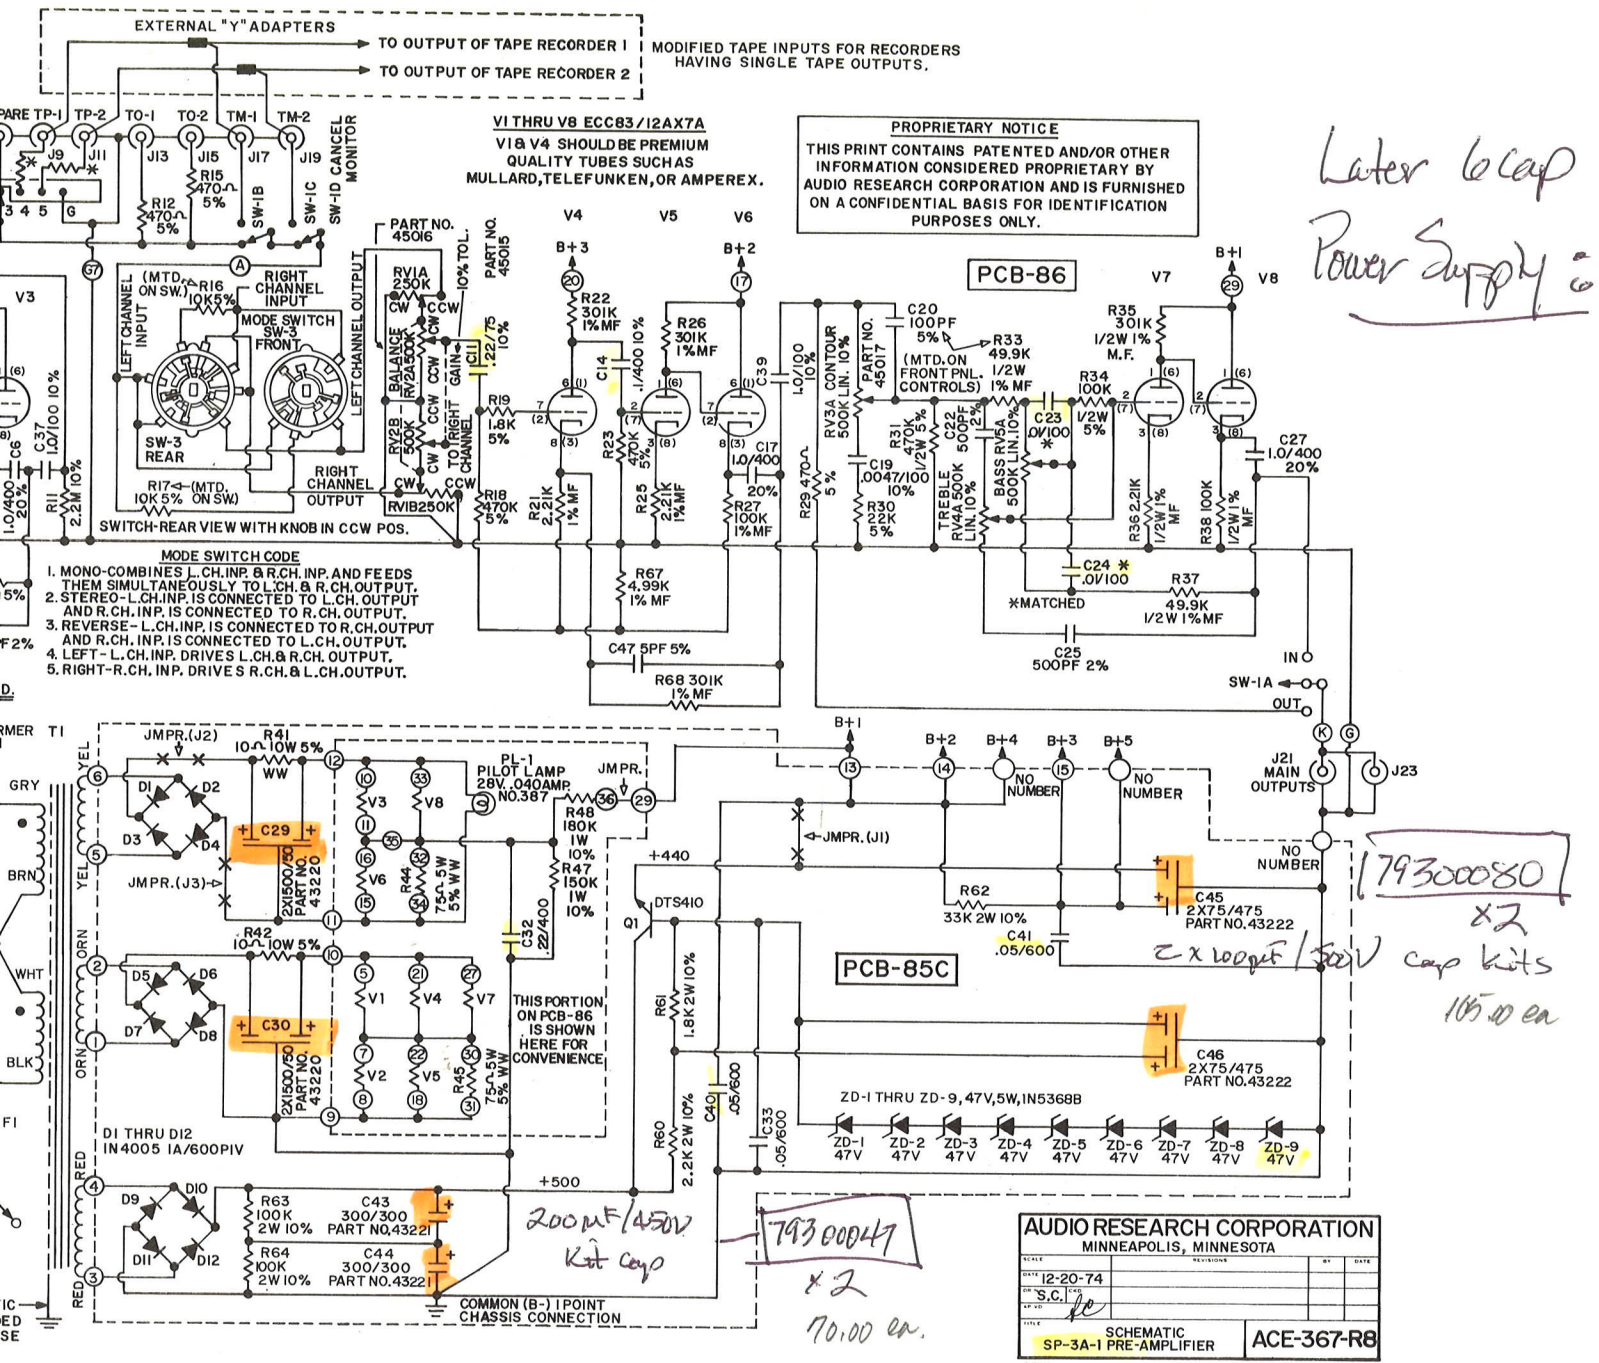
EXTERNAL "Y" ADAPTERS
TO OUTPUT OF TAPE RECORDER 1
TO OUTPUT OF TAPE RECORDER 2
MODIFIED TAPE INPUTS FOR RECORDERS HAVING SINGLE TAPE OUTPUTS.

PARE TP-1 TP-2 TO-1 TO-2 TM-1 TM-2
J9 J11 J13 J15 J17 J19
3 4 5 G
R12 470Ω 5%
R15 470Ω 5%
SW-1B SW-1C SW-1D CANCEL MONITOR

V1 THRU V8 ECC83/12AX7A
V1 & V4 SHOULD BE PREMIUM QUALITY TUBES SUCH AS MULLARD, TELEFUNKEN, OR AMPEREX.

PROPRIETARY NOTICE
THIS PRINT CONTAINS PATENTED AND/OR OTHER INFORMATION CONSIDERED PROPRIETARY BY AUDIO RESEARCH CORPORATION AND IS FURNISHED ON A CONFIDENTIAL BASIS FOR IDENTIFICATION PURPOSES ONLY.

Later 6 cap Power Supply

PCB-86

V3 V4 V5 V6 V7 V8
B+3 B+2 B+1
PART NO. 45016
RV1A 250K CW CCW
10% TOL.
PART NO. 45015
R22 301K 1% MF
R26 301K 1% MF
C14 .1/400 10%
C39 1.0/100 10%
C11 .22/75 10%
RIGHT CHANNEL INPUT
LEFT CHANNEL INPUT
(MTD. ON SW.) R16 10K 5%
MODE SWITCH SW-3 FRONT
LEFT CHANNEL OUTPUT
BALANCE RV2A 500K
GAIN TO RIGHT CHANNEL
SW-3 REAR
RV2B 500K
R19 1.8K 5%
R23 470K 5%
RIGHT CHANNEL OUTPUT
R17 (MTD. 10K 5% ON SW.)
RV1B 250K
R18 470K 5%
R21 2.21K 1% MF
R25 2.21K 1% MF
C17 1.0/400 20%
R27 100K 1% MF
R29 470Ω 5%
RV3A CONTOUR 500K LIN. 10%
PART NO. 45017
C20 100PF 5%
(MTD. ON FRONT PNL. CONTROLS)
R33 49.9K 1/2W 1% MF
R31 470K 1/2W 5%
C22 500PF 5%
C19 .0047/100 10%
R30 22K 5%
TREBLE RV4A 500K LIN. 10%
BASS RV5A 500K LIN. 10%
C23 .01/100 *
R34 100K 1/2W 5%
R35 301K 1/2W 1% M.F.
R36 2.21K 1/2W 1% MF
R38 100K 1/2W 1% MF
C27 1.0/400 20%
C24 * .01/100
*MATCHED
R37 49.9K 1/2W 1% MF
C25 500PF 2%
C6 C37 1.0/100 10%
1.0/400 R11 2.2M 10%
SWITCH-REAR VIEW WITH KNOB IN CCW POS.

MODE SWITCH CODE
1. MONO-COMBINES L.CH.INP. & R.CH. INP. AND FEEDS THEM SIMULTANEOUSLY TO L.CH. & R.CH. OUTPUT.
2. STEREO-L.CH.INP. IS CONNECTED TO L.CH. OUTPUT AND R.CH.INP. IS CONNECTED TO R.CH. OUTPUT.
3. REVERSE-L.CH.INP. IS CONNECTED TO R.CH.OUTPUT AND R.CH. INP. IS CONNECTED TO L.CH. OUTPUT.
4. LEFT-L.CH.INP. DRIVES L.CH. & R.CH. OUTPUT.
5. RIGHT-R.CH. INP. DRIVES R.CH. & L.CH. OUTPUT.
5%
F 2%
R67 4.99K 1% MF
C47 5PF 5%
R68 301K 1% MF
IN
SW-1A
OUT
D.
RMER T1
JMPR.(J2)
R41 10Ω 10W 5% WW
PILOT LAMP PL-1 28V .040AMP NO.387
JMPR.
R48 180K 1W 10%
R47 150K 1W 10%
B+1 B+2 B+4 B+3 B+5
NO NUMBER
NO NUMBER
J21 MAIN OUTPUTS
J23
NO NUMBER
GRY YEL BRN YEL WHT ORN BLK ORN RED RED
D1 D2 D3 D4
C29
2X1500/50 PART NO. 43220
JMPR.(J3)
V3 V8 V6 V1 V4 V7 V2 V5
R44 75Ω 5W 5% WW
R45 75Ω 5W 5% WW
+440
JMPR. (J1)
DTS410 Q1
R62 33K 2W 10%
C45 2X75/475 PART NO. 43222
C41 .05/600
2 x 100µF / 500V cap kits
105.00 ea
79300080
x2
R42 10Ω 10W 5%
D5 D6 D7 D8
C30
2X1500/50 PART NO. 43220
C32 22/400
THIS PORTION ON PCB-86 IS SHOWN HERE FOR CONVENIENCE
R61 1.8K 2W 10%
PCB-85C
C46 2X75/475 PART NO. 43222
F1
D1 THRU D12 IN4005 1A/600PIV
R60 2.2K 2W 10%
C40 .05/600
C33 .05/600
ZD-1 THRU ZD-9, 47V, 5W, IN5368B
ZD-1 47V ZD-2 47V ZD-3 47V ZD-4 47V ZD-5 47V ZD-6 47V ZD-7 47V ZD-8 47V ZD-9 47V
+500
D9 D10 D11 D12
R63 100K 2W 10%
C43 300/300 PART NO. 43221
R64 100K 2W 10%
C44 300/300 PART NO. 43221
200µF/450V Kit cap
79300047
x2
70.00 ea.
COMMON (B-) 1 POINT CHASSIS CONNECTION
IC
ED
SE

AUDIO RESEARCH CORPORATION
MINNEAPOLIS, MINNESOTA
REVISIONS BY DATE
SCALE
DATE 12-20-74
DR S.C.
CKD
AP VD
TITLE SCHEMATIC SP-3A-1 PRE-AMPLIFIER
ACE-367-R8